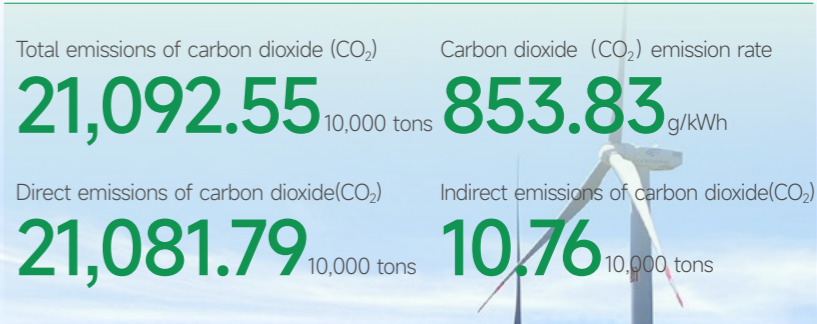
Total emissions of carbon dioxide ($CO_2$)

21,092.55 10,000 tons

Carbon dioxide（$CO_2$）emission rate

853.83 g/kWh

Direct emissions of carbon dioxide($CO_2$)

21,081.79 10,000 tons

Indirect emissions of carbon dioxide($CO_2$)

10.76 10,000 tons